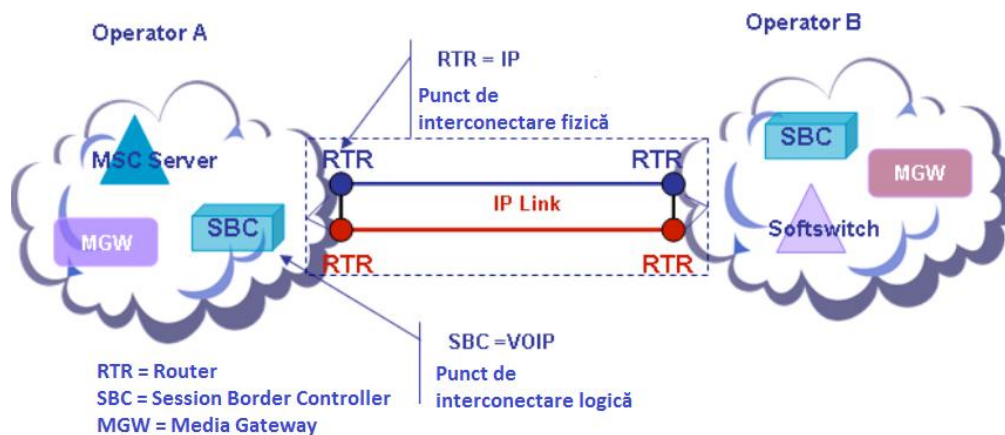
Operator A

Operator B

RTR = IP

Punct de interconectare fizică

MSC Server

MGW

SBC

RTR

RTR

IP Link

RTR

RTR

SBC

MGW

Softswitch

SBC =VOIP

Punct de interconectare logică

RTR = Router
SBC = Session Border Controller
MGW = Media Gateway